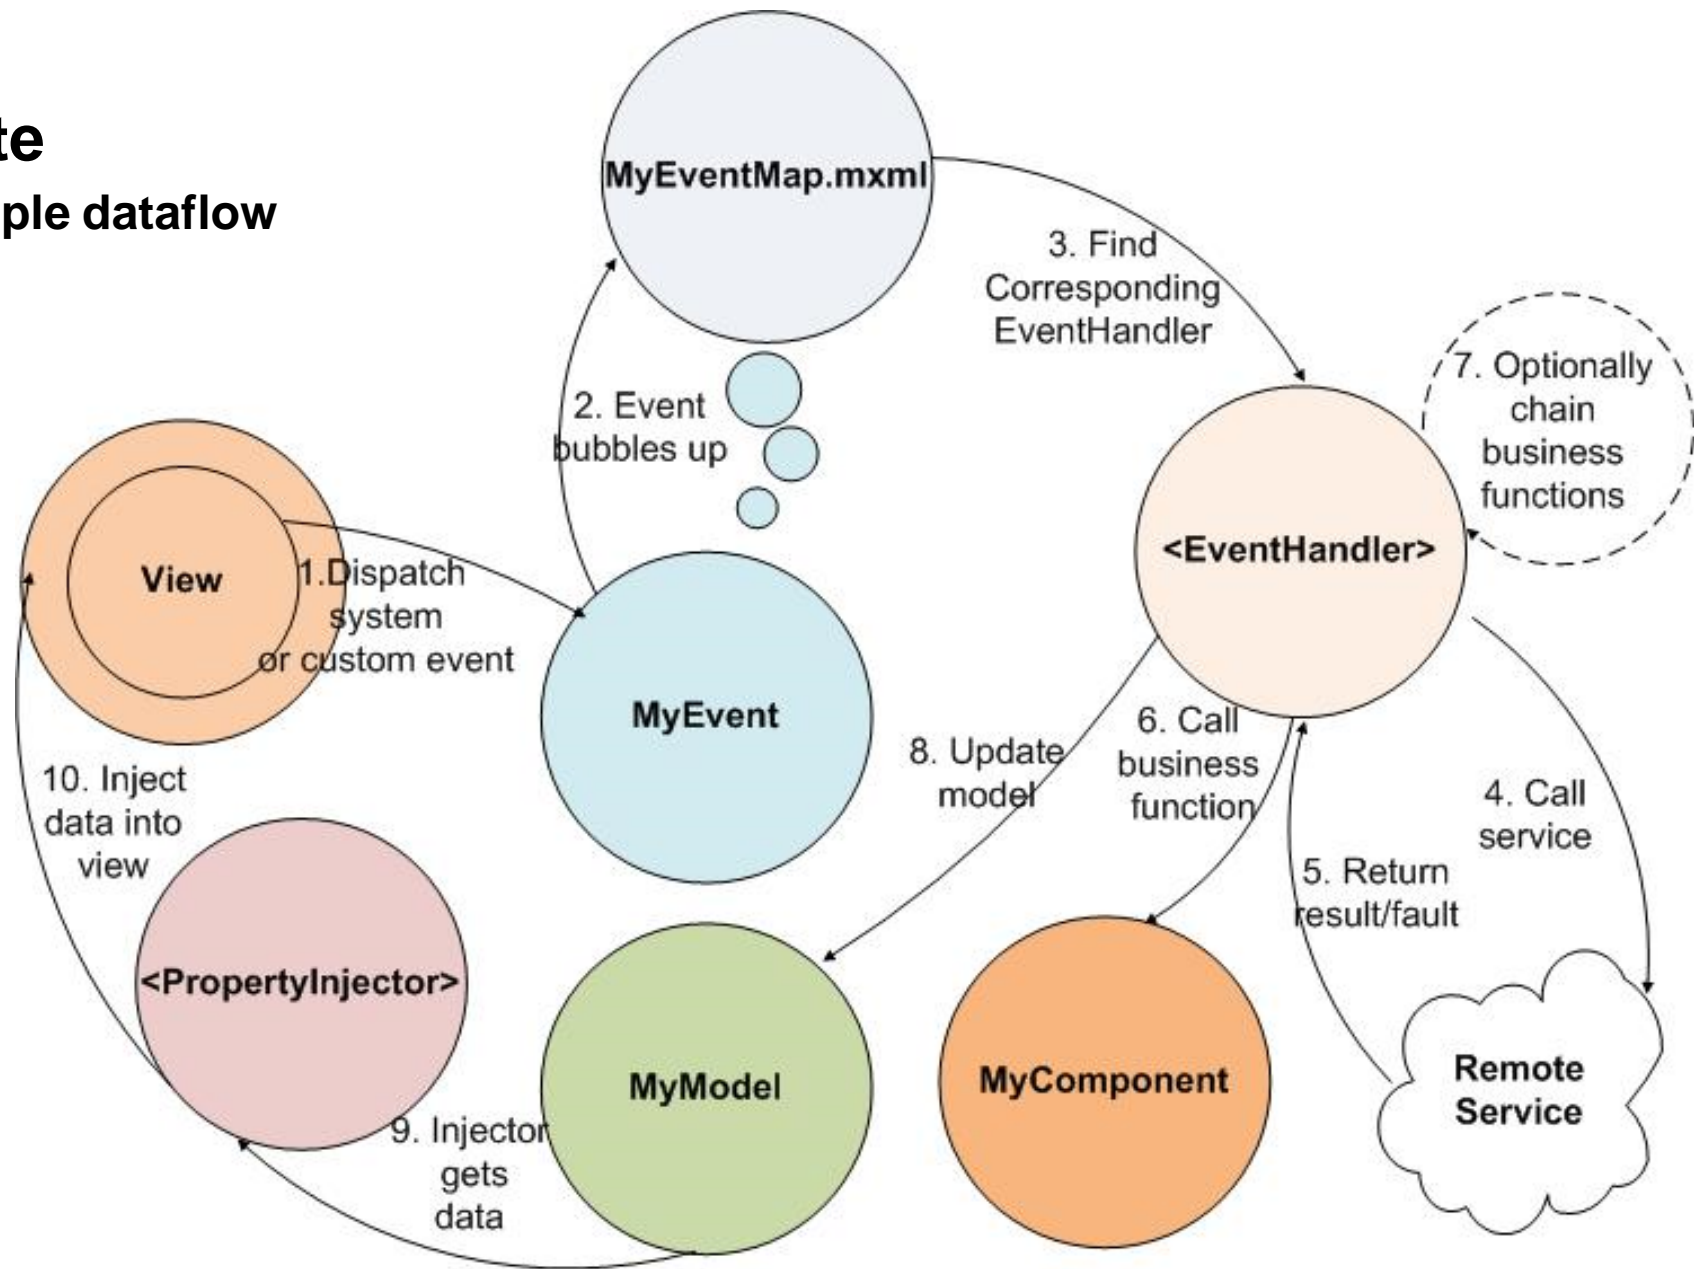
te
ple dataflow

MyEventMap.mxml

3. Find Corresponding EventHandler

7. Optionally chain business functions

2. Event bubbles up

View

1.Dispatch system or custom event

MyEvent

<EventHandler>

8. Update model

6. Call business function

4. Call service

5. Return result/fault

10. Inject data into view

<PropertyInjector>

MyModel

MyComponent

Remote Service

9. Injector gets data